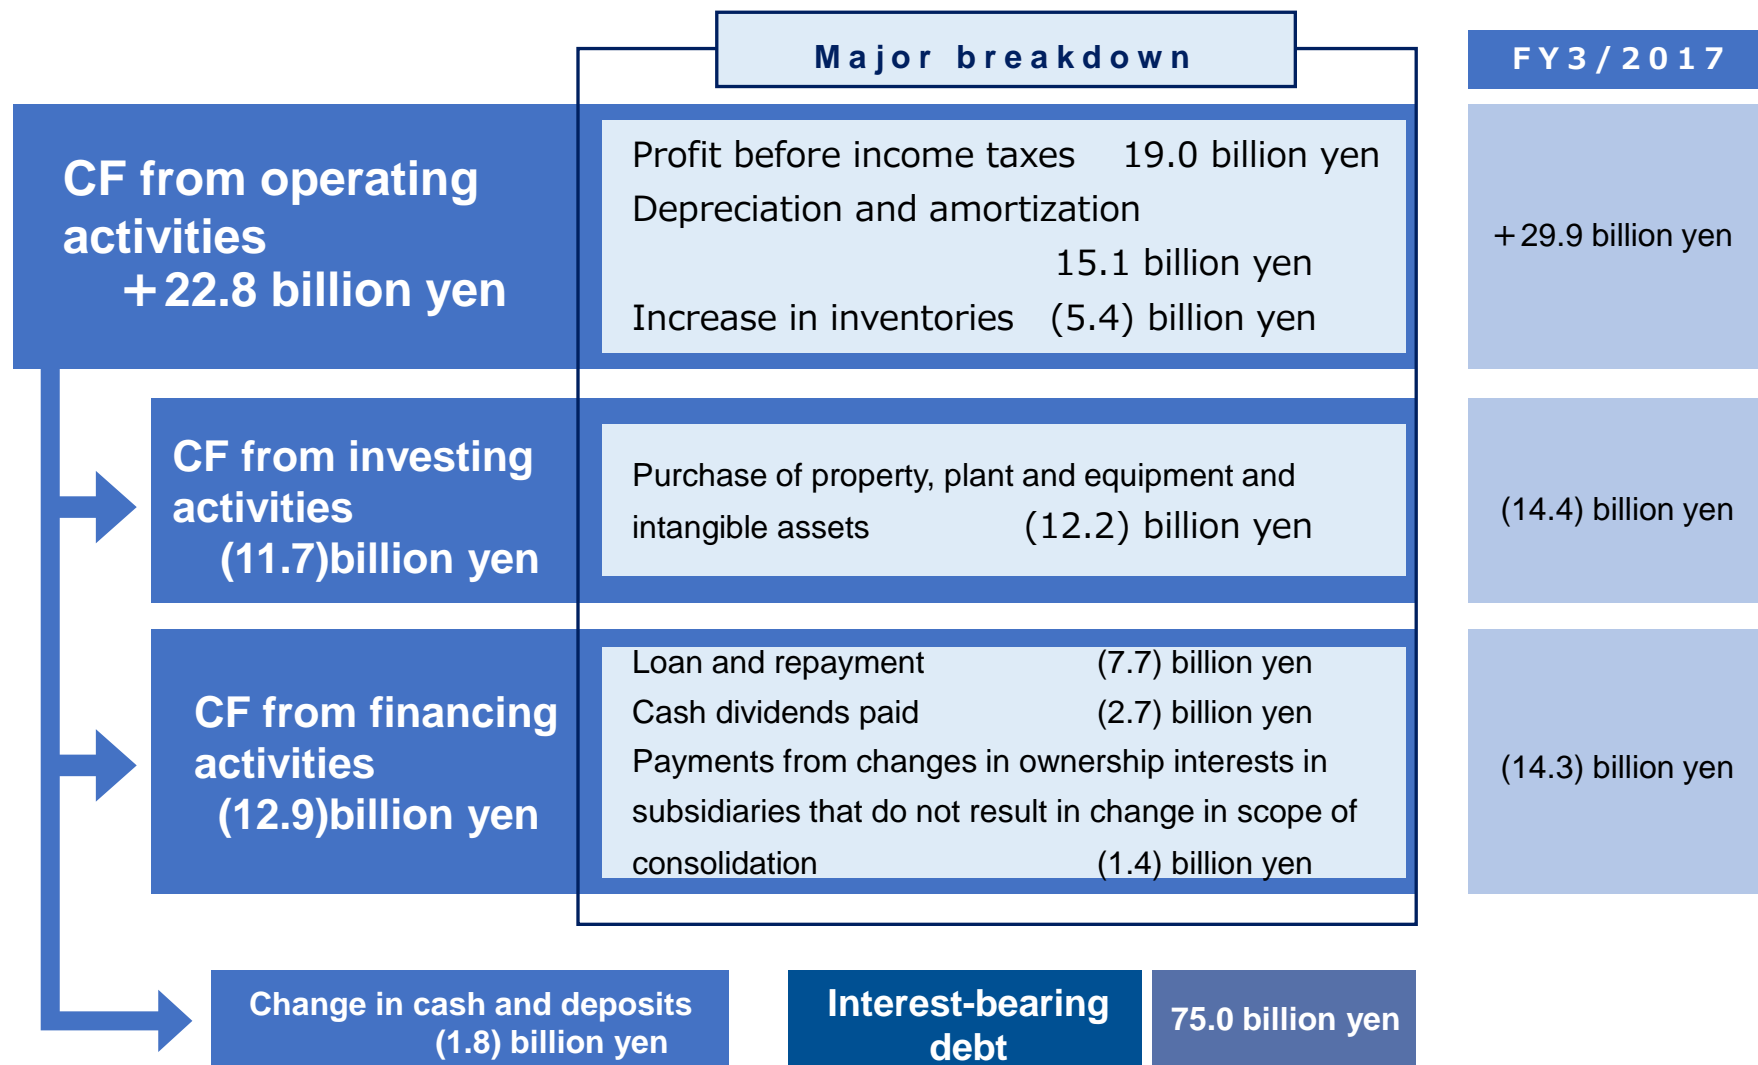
Major breakdown

FY3/2017

CF from operating activities
+22.8 billion yen

Profit before income taxes 19.0 billion yen
Depreciation and amortization
15.1 billion yen
Increase in inventories (5.4) billion yen

+29.9 billion yen

CF from investing activities
(11.7)billion yen

Purchase of property, plant and equipment and intangible assets (12.2) billion yen

(14.4) billion yen

CF from financing activities
(12.9)billion yen

Loan and repayment (7.7) billion yen
Cash dividends paid (2.7) billion yen
Payments from changes in ownership interests in subsidiaries that do not result in change in scope of consolidation (1.4) billion yen

(14.3) billion yen

Change in cash and deposits
(1.8) billion yen

Interest-bearing debt

75.0 billion yen